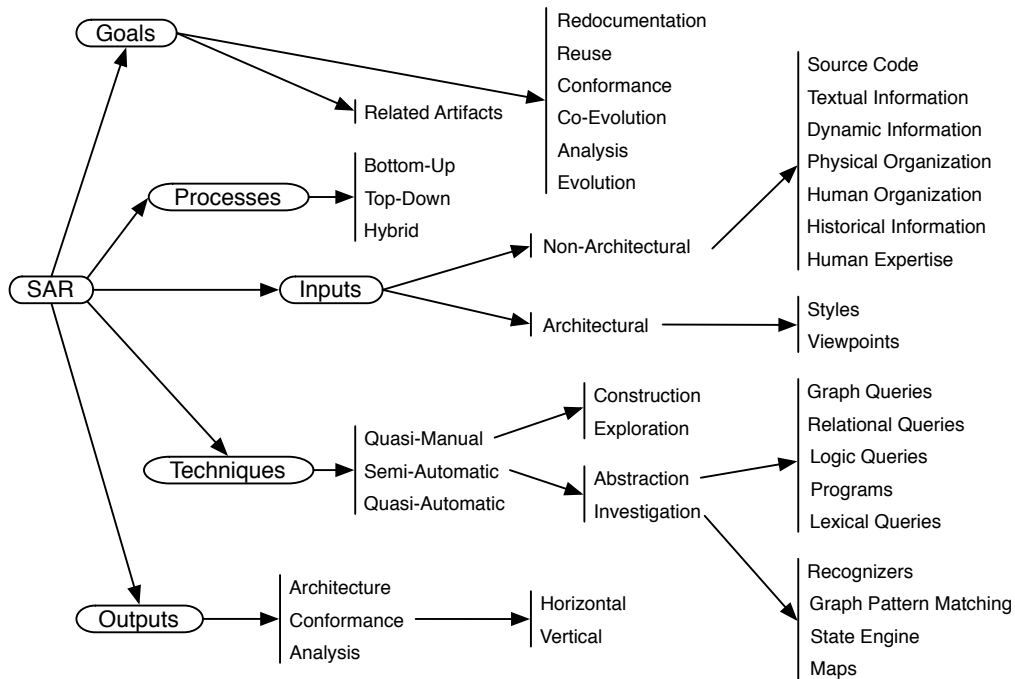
SAR

Goals

Related Artifacts

Redocumentation
Reuse
Conformance
Co-Evolution
Analysis
Evolution

Processes

Bottom-Up
Top-Down
Hybrid

Inputs

Non-Architectural

Source Code
Textual Information
Dynamic Information
Physical Organization
Human Organization
Historical Information
Human Expertise

Architectural

Styles
Viewpoints

Techniques

Quasi-Manual
Semi-Automatic
Quasi-Automatic

Construction
Exploration

Abstraction
Investigation

Graph Queries
Relational Queries
Logic Queries
Programs
Lexical Queries

Recognizers
Graph Pattern Matching
State Engine
Maps

Outputs

Architecture
Conformance
Analysis

Horizontal
Vertical